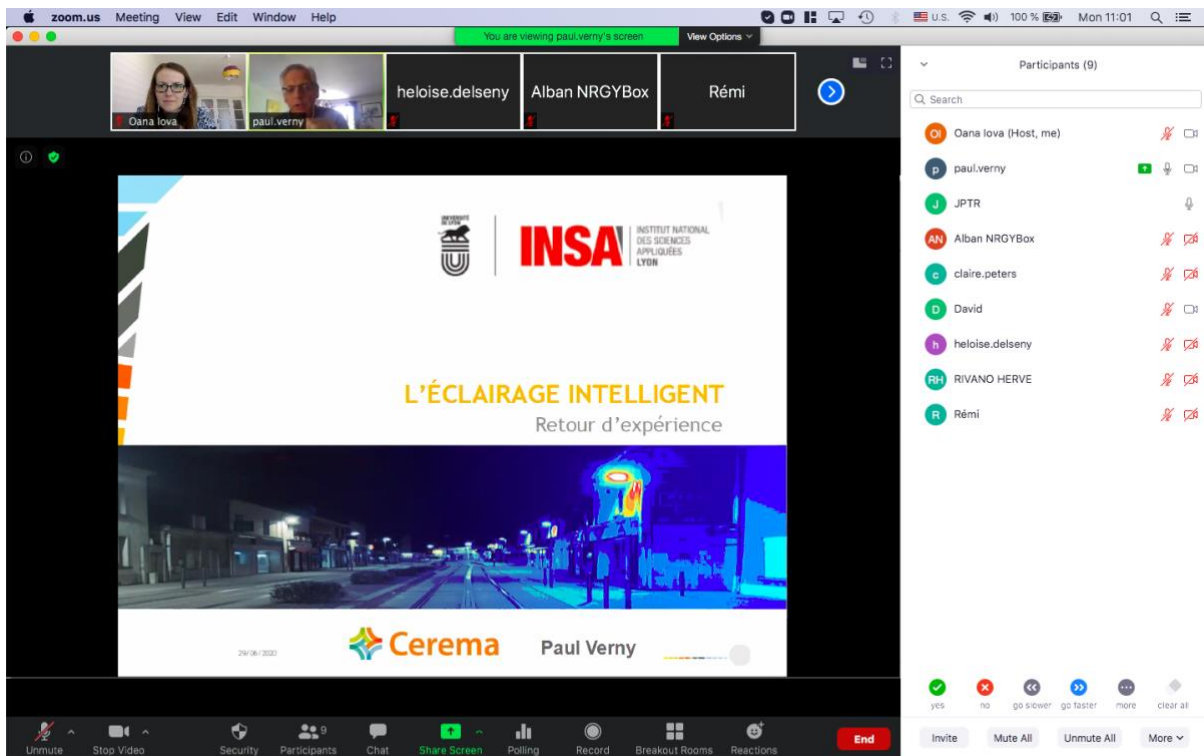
zoom.us Meeting View Edit Window Help

U.S. 100% Mon 11:01

You are viewing paul.verny's screen View Options

Oana Iova paul.verny heloise.delseny Alban NRGYBox Rémi

Participants (9)

Search

OI Oana Iova (Host, me)
p paul.verny
J JPTR
AN Alban NRGYBox
c claire.peters
D David
h heloise.delseny
RH RIVANO HERVE
R Rémi

UNIVERSITÉ DE LYON

INSA INSTITUT NATIONAL DES SCIENCES APPLIQUÉES LYON

L'ÉCLAIRAGE INTELLIGENT

Retour d'expérience

29/06/2020

Cerema

Paul Verny

yes no go slower go faster more clear all

Unmute Stop Video Security Participants 9 Chat Share Screen Polling Record Breakout Rooms Reactions End

Invite Mute All Unmute All More